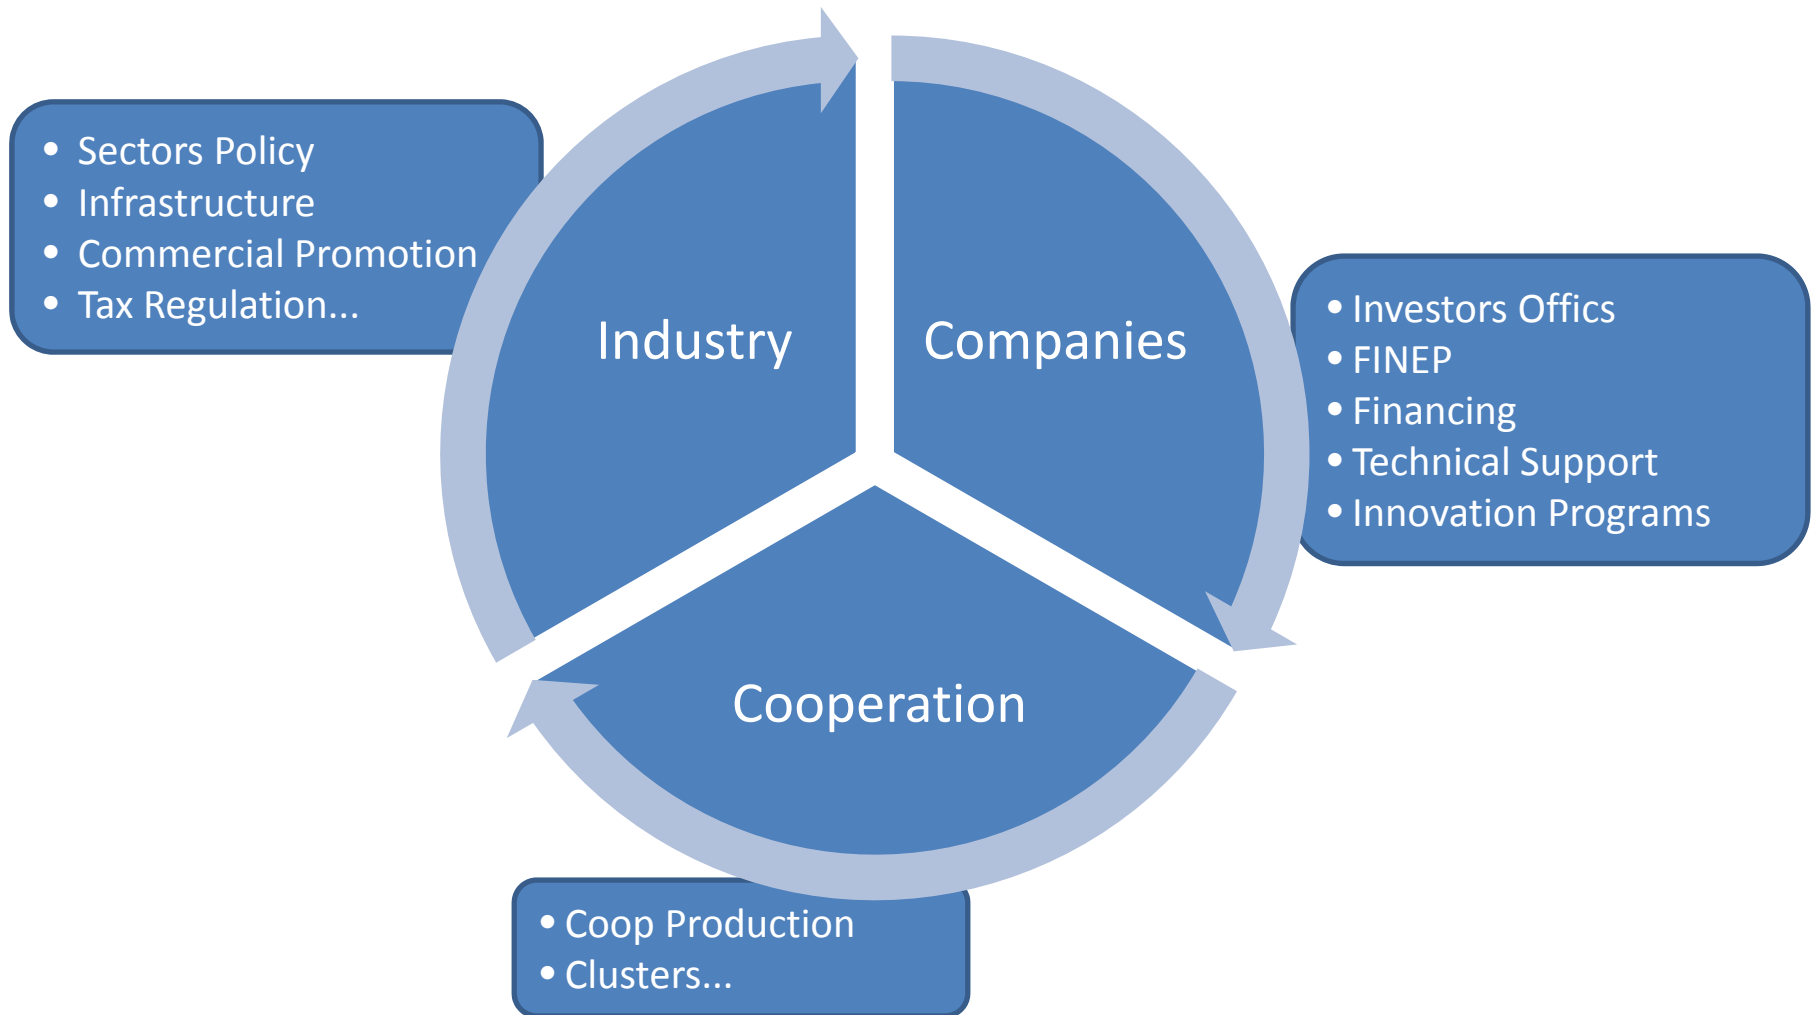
- Sectors Policy
- Infrastructure
- Commercial Promotion
- Tax Regulation...

Industry

Companies

- Investors Offics
- FINEP
- Financing
- Technical Support
- Innovation Programs

Cooperation

- Coop Production
- Clusters...